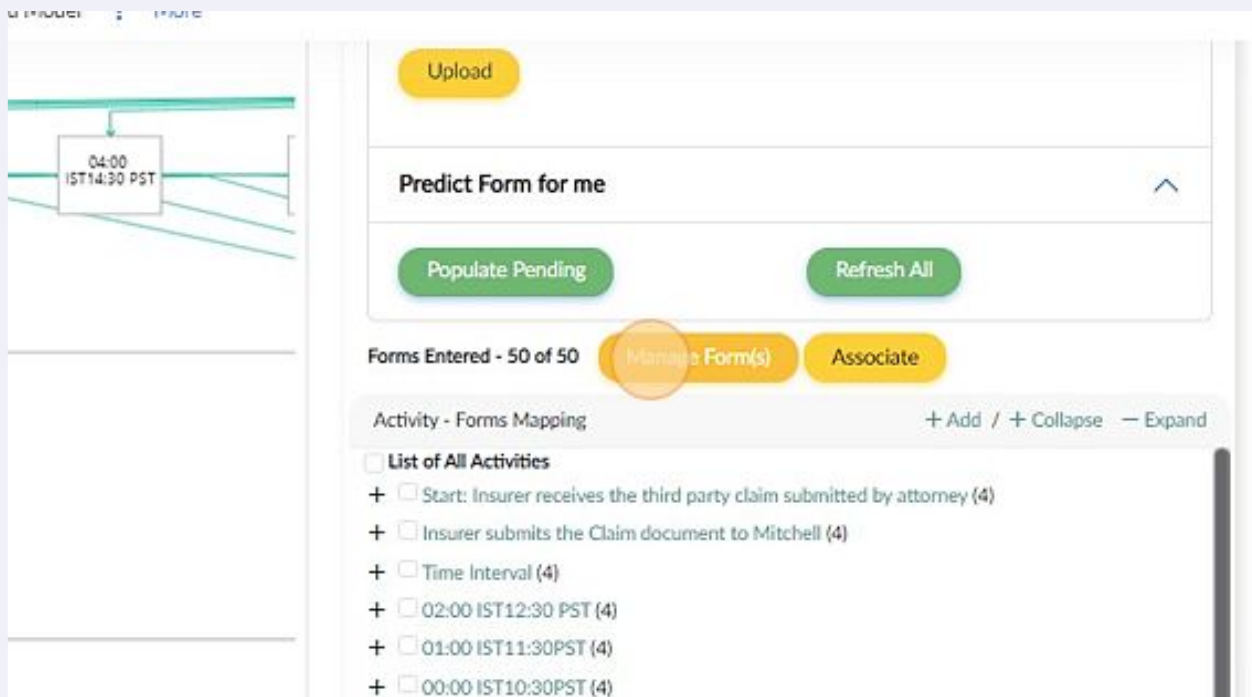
d Model ⋮ More

04:00
IST14:30 PST

Upload

Predict Form for me

Populate Pending

Refresh All

Forms Entered - 50 of 50

Manage Form(s)

Associate

Activity - Forms Mapping

+ Add / + Collapse — Expand

List of All Activities

+ Start: Insurer receives the third party claim submitted by attorney (4)

+ Insurer submits the Claim document to Mitchell (4)

+ Time Interval (4)

+ 02:00 IST12:30 PST (4)

+ 01:00 IST11:30PST (4)

+ 00:00 IST10:30PST (4)